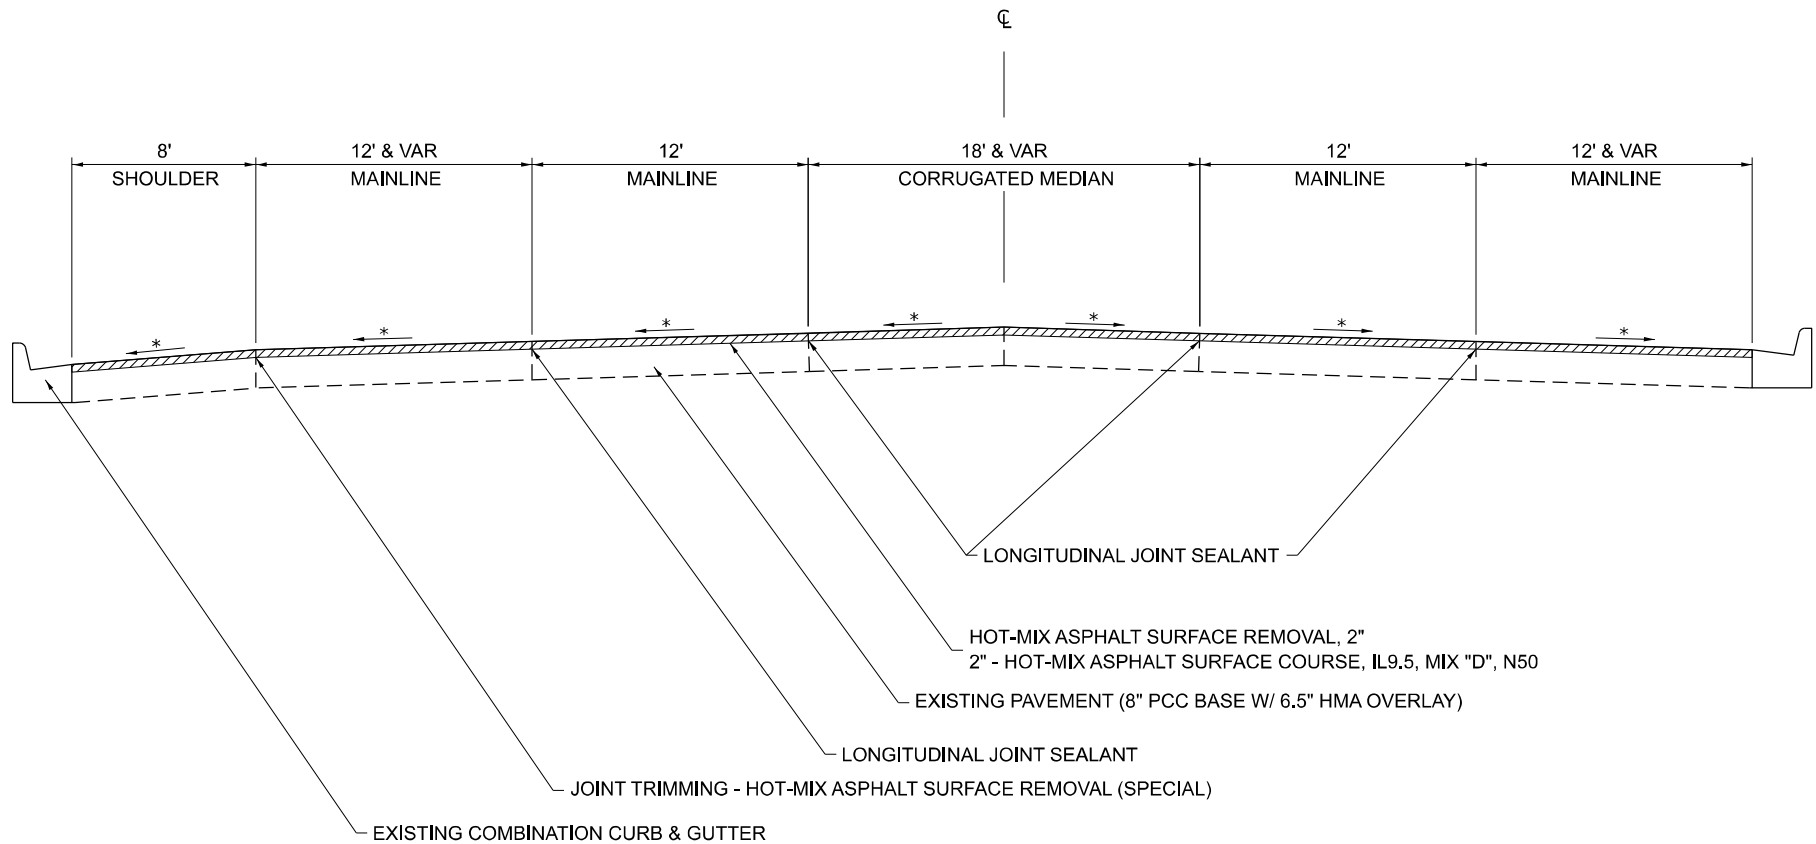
℄

8'
SHOULDER

12' & VAR
MAINLINE

12'
MAINLINE

18' & VAR
CORRUGATED MEDIAN

12'
MAINLINE

12' & VAR
MAINLINE

*
*
*
*
*
*
*

LONGITUDINAL JOINT SEALANT

HOT-MIX ASPHALT SURFACE REMOVAL, 2"
2" - HOT-MIX ASPHALT SURFACE COURSE, IL9.5, MIX "D", N50

EXISTING PAVEMENT (8" PCC BASE W/ 6.5" HMA OVERLAY)

LONGITUDINAL JOINT SEALANT

JOINT TRIMMING - HOT-MIX ASPHALT SURFACE REMOVAL (SPECIAL)

EXISTING COMBINATION CURB & GUTTER